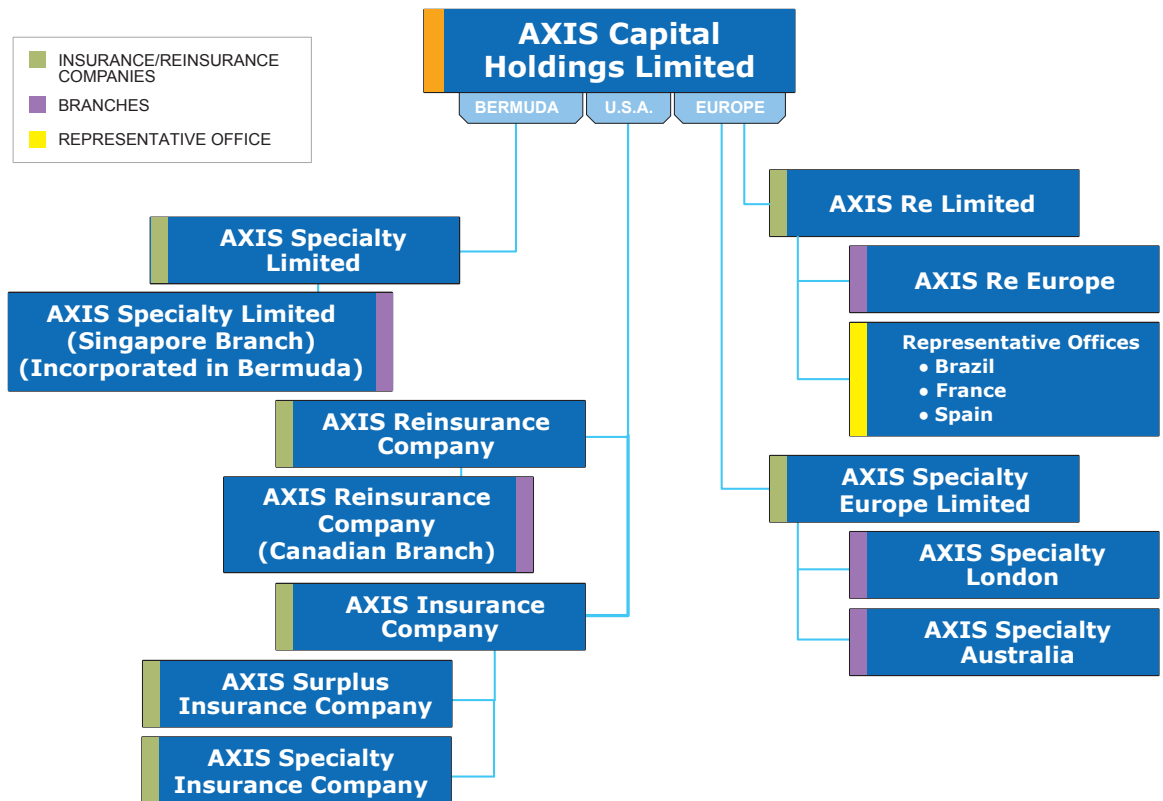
INSURANCE/REINSURANCE COMPANIES

BRANCHES

REPRESENTATIVE OFFICE

AXIS Capital Holdings Limited

BERMUDA

U.S.A.

EUROPE

AXIS Specialty Limited

AXIS Specialty Limited (Singapore Branch) (Incorporated in Bermuda)

AXIS Reinsurance Company

AXIS Reinsurance Company (Canadian Branch)

AXIS Insurance Company

AXIS Surplus Insurance Company

AXIS Specialty Insurance Company

AXIS Re Limited

AXIS Re Europe

Representative Offices
• Brazil
• France
• Spain

AXIS Specialty Europe Limited

AXIS Specialty London

AXIS Specialty Australia